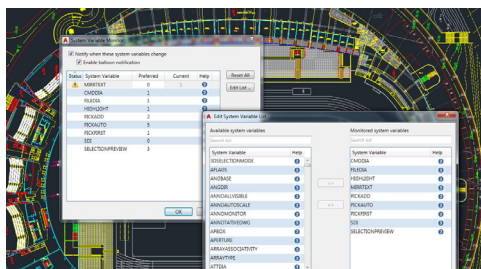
System Variable Monitor

Notify when these system variables change

Enable balloon notification

| Status | System Variable | Preferred | Current | Help |
|---|---|---|---|---|
| ⚠ | MIRRTEXT | 0 | 1 | |
| | CMDDIA | 1 | | |
| | FILEDIA | 1 | | |
| | HIGHLIGHT | 1 | | |
| | PICKADD | 2 | | |
| | PICKAUTO | 5 | | |
| | PICKFIRST | 1 | | |
| | SDI | 0 | | |
| | SELECTIONPREVIEW | 3 | | |

Reset All

Edit List...

OK

Edit System Variable List

Available system variables

Search list

| System Variable | Help |
|---|---|
| 3DSELECTIONMODE | |
| APLAYS | |
| ANGBASE | |
| ANGDIR | |
| ANNOALLVISIBLE | |
| ANNOAUTOSCALE | |
| ANNOMONITOR | |
| ANNOTATIVEDWG | |
| APBOX | |
| APERTURE | |
| ARRAYASSOCIATIVITY | |
| ARRAYTYPE | |
| ATTDIA | |

>>

<<

Monitored system variables

Search list

| System Variable | Help |
|---|---|
| CMDDIA | |
| FILEDIA | |
| HIGHLIGHT | |
| MIRRTEXT | |
| PICKADD | |
| PICKAUTO | |
| PICKFIRST | |
| SDI | |
| SELECTIONPREVIEW | |